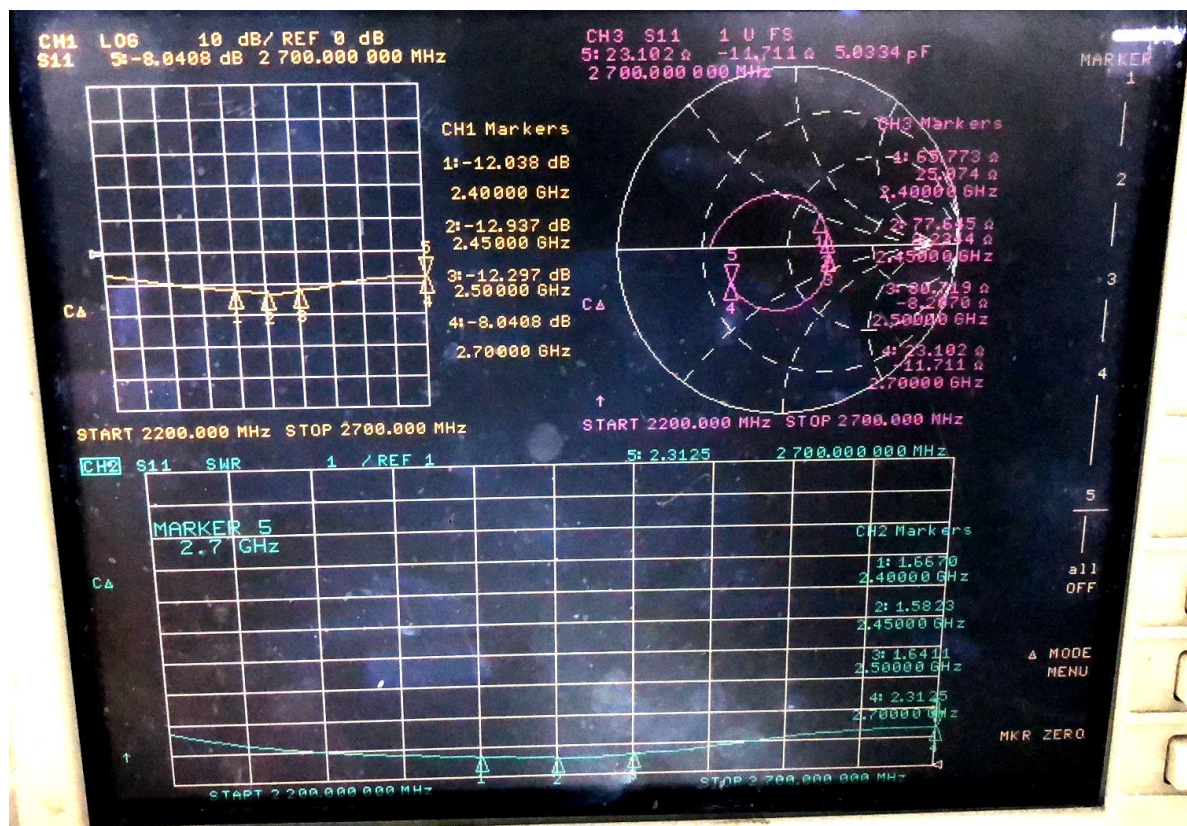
CH1 LOG 10 dB/ REF 0 dB
S11 5:-8.0408 dB 2 700.000 000 MHz

CH1 Markers
1:-12.038 dB
2.40000 GHz
2:-12.937 dB
2.45000 GHz
3:-12.297 dB
2.50000 GHz
4:-8.0408 dB
2.70000 GHz

C∆

1 2 3 4 5

START 2200.000 MHz STOP 2700.000 MHz

CH3 S11 1 U FS
5: 23.102 Ω -11.711 Ω 5.0334 pF
2 700.000 000 MHz

CH3 Markers
1: 65.773 Ω
25.074 Ω
2.40000 GHz
2: 77.645 Ω
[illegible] Ω
2.45000 GHz
3: 80.719 Ω
-8.2070 Ω
2.50000 GHz
4: 23.102 Ω
-11.711 Ω
2.70000 GHz

C∆

1 2 3 4 5

START 2200.000 MHz STOP 2700.000 MHz

CH2 S11 SWR 1 / REF 1 5: 2.3125 2 700.000 000 MHz

MARKER 5
2.7 GHz

C∆

CH2 Markers
1: 1.6670
2.40000 GHz
2: 1.5823
2.45000 GHz
3: 1.6411
2.50000 GHz
4: 2.3125
2.70000 GHz

1 2 3 4

START 2 200.000 000 MHz STOP 2 700.000 000 MHz

MARKER
1
2
3
4
5
all
OFF
∆ MODE
MENU
MKR ZERO